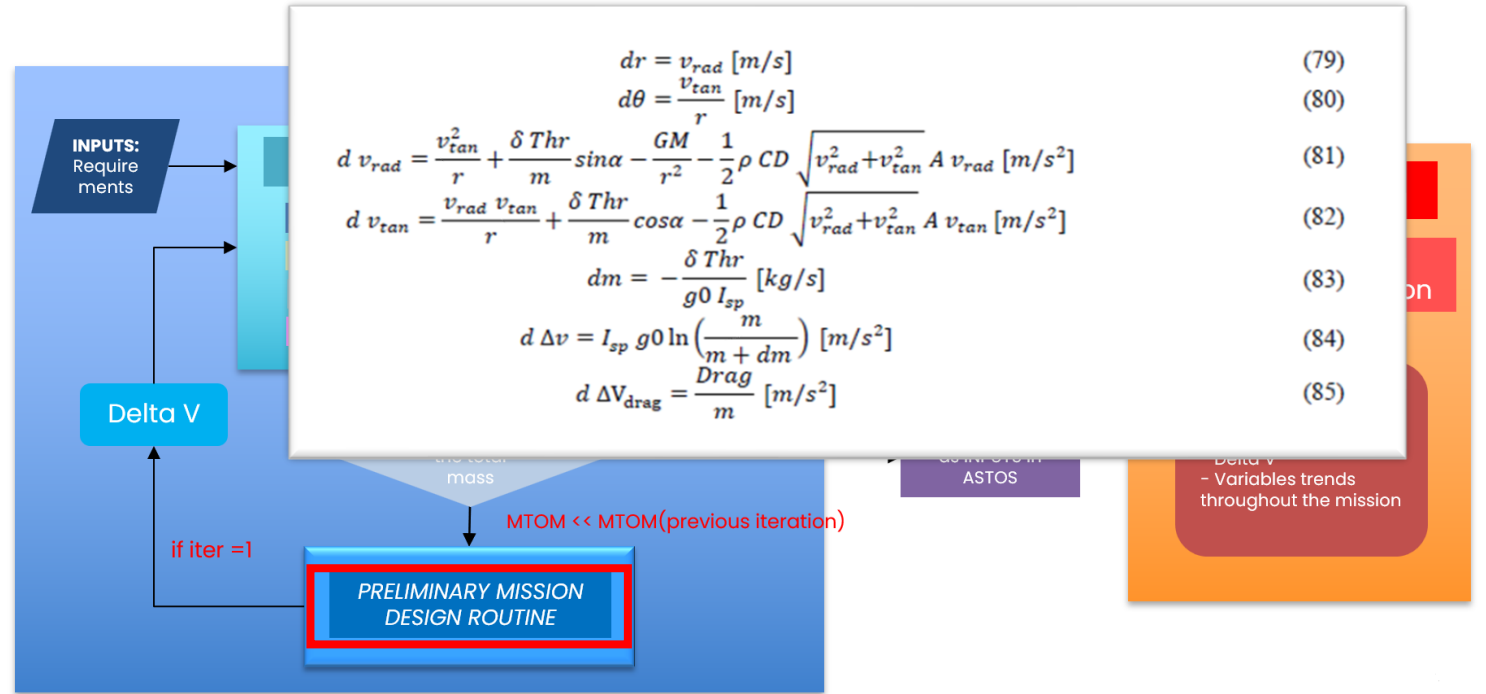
$dr = v_{rad}\ [m/s]$ (79)

$d\theta = \frac{v_{tan}}{r}\ [m/s]$ (80)

$d\ v_{rad} = \frac{v_{tan}^2}{r} + \frac{\delta\ Thr}{m} sin\alpha - \frac{GM}{r^2} - \frac{1}{2}\rho\ CD\ \sqrt{v_{rad}^2+v_{tan}^2}\ A\ v_{rad}\ [m/s^2]$ (81)

$d\ v_{tan} = \frac{v_{rad}\ v_{tan}}{r} + \frac{\delta\ Thr}{m} cos\alpha - \frac{1}{2}\rho\ CD\ \sqrt{v_{rad}^2+v_{tan}^2}\ A\ v_{tan}\ [m/s^2]$ (82)

$dm = -\frac{\delta\ Thr}{g0\ I_{sp}}\ [kg/s]$ (83)

$d\ \Delta v = I_{sp}\ g0 \ln\left(\frac{m}{m+dm}\right)\ [m/s^2]$ (84)

$d\ \Delta V_{drag} = \frac{Drag}{m}\ [m/s^2]$ (85)

INPUTS: Require ments

Delta V

mass

MTOM << MTOM(previous iteration)

if iter =1

PRELIMINARY MISSION DESIGN ROUTINE

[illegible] ASTOS

on

Delta V
- Variables trends throughout the mission